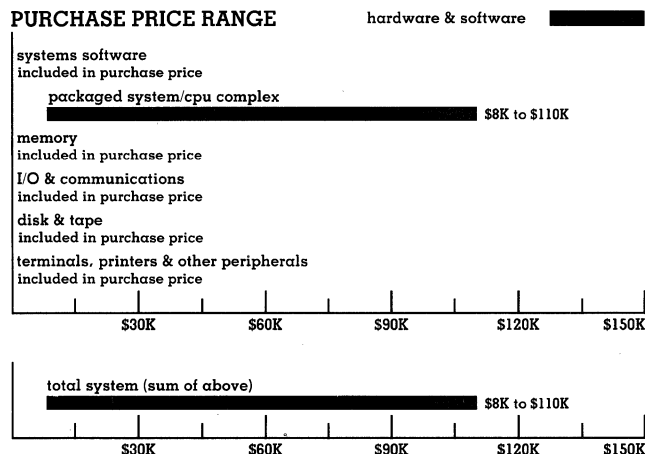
PURCHASE PRICE RANGE

hardware & software

systems software
included in purchase price

packaged system/cpu complex

$8K to $110K

memory
included in purchase price

I/O & communications
included in purchase price

disk & tape
included in purchase price

terminals, printers & other peripherals
included in purchase price

$30K $60K $90K $120K $150K

total system (sum of above)

$8K to $110K

$30K $60K $90K $120K $150K